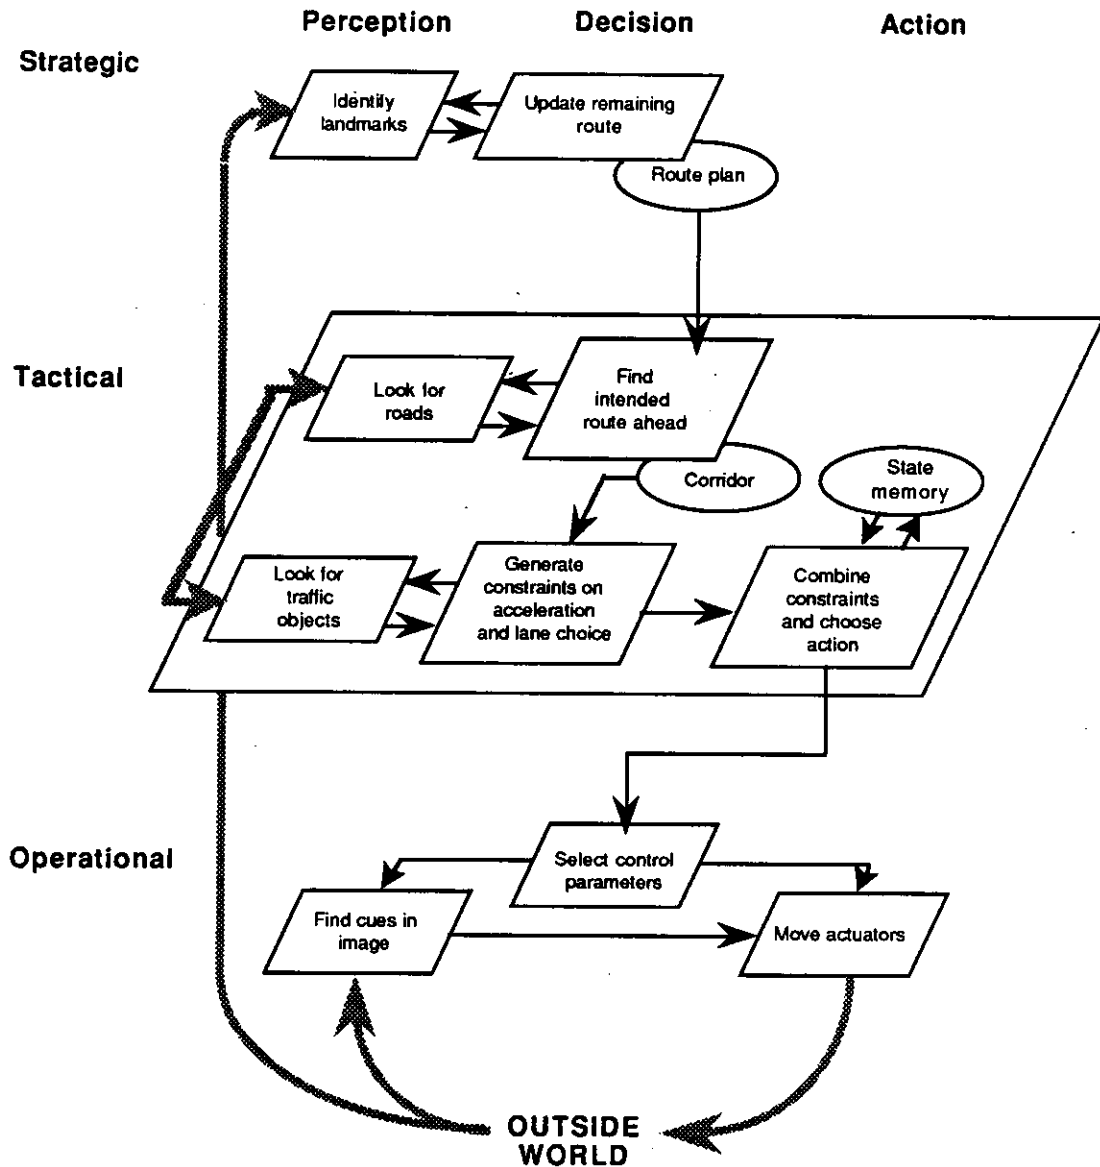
Perception

Decision

Action

Strategic

Identify landmarks

Update remaining route

Route plan

Tactical

Look for roads

Find intended route ahead

Corridor

State memory

Look for traffic objects

Generate constraints on acceleration and lane choice

Combine constraints and choose action

Operational

Select control parameters

Find cues in image

Move actuators

OUTSIDE WORLD